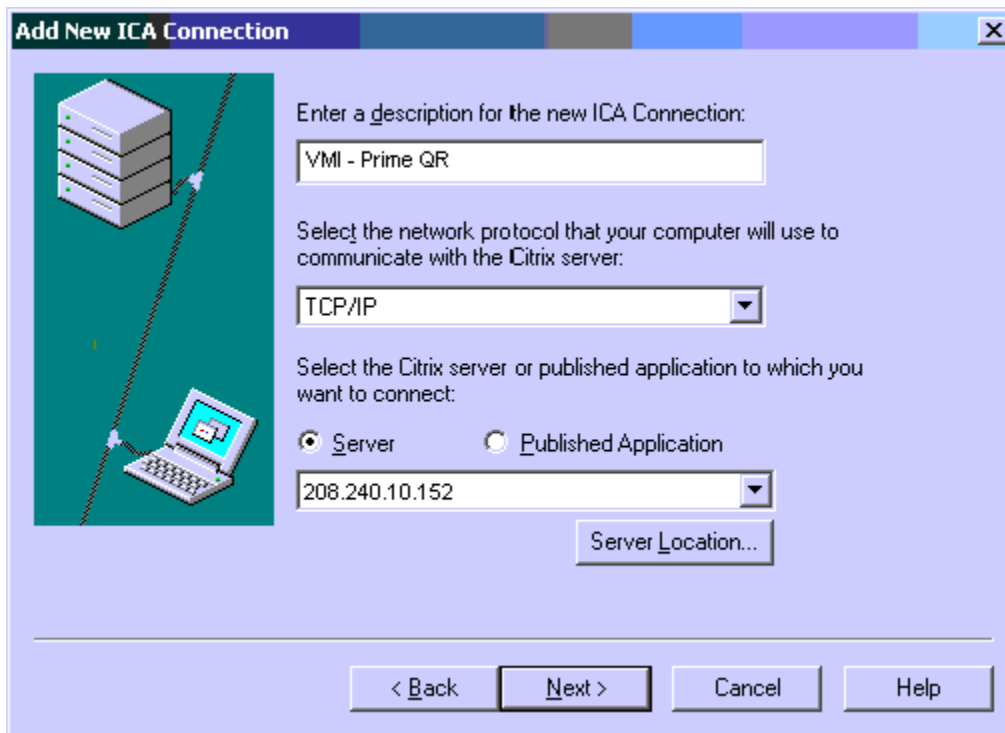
Add New ICA Connection

X

Enter a description for the new ICA Connection:

VMI - Prime QR

Select the network protocol that your computer will use to communicate with the Citrix server:

TCP/IP

Select the Citrix server or published application to which you want to connect:

Server

Published Application

208.240.10.152

Server Location...

< Back

Next >

Cancel

Help